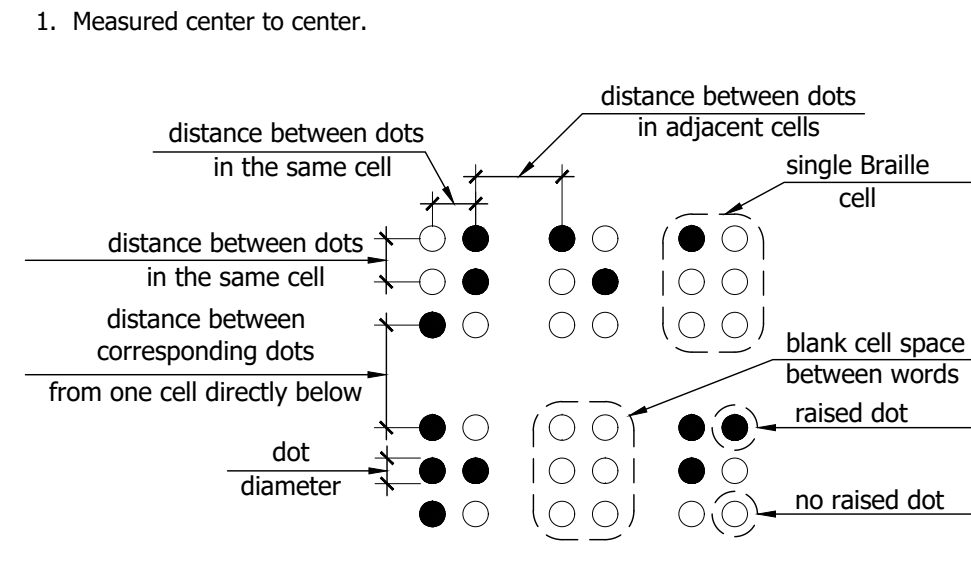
1. Measured center to center.

distance between dots in adjacent cells

distance between dots in the same cell

single Braille cell

distance between dots in the same cell

distance between corresponding dots from one cell directly below

blank cell space between words

raised dot

dot diameter

no raised dot